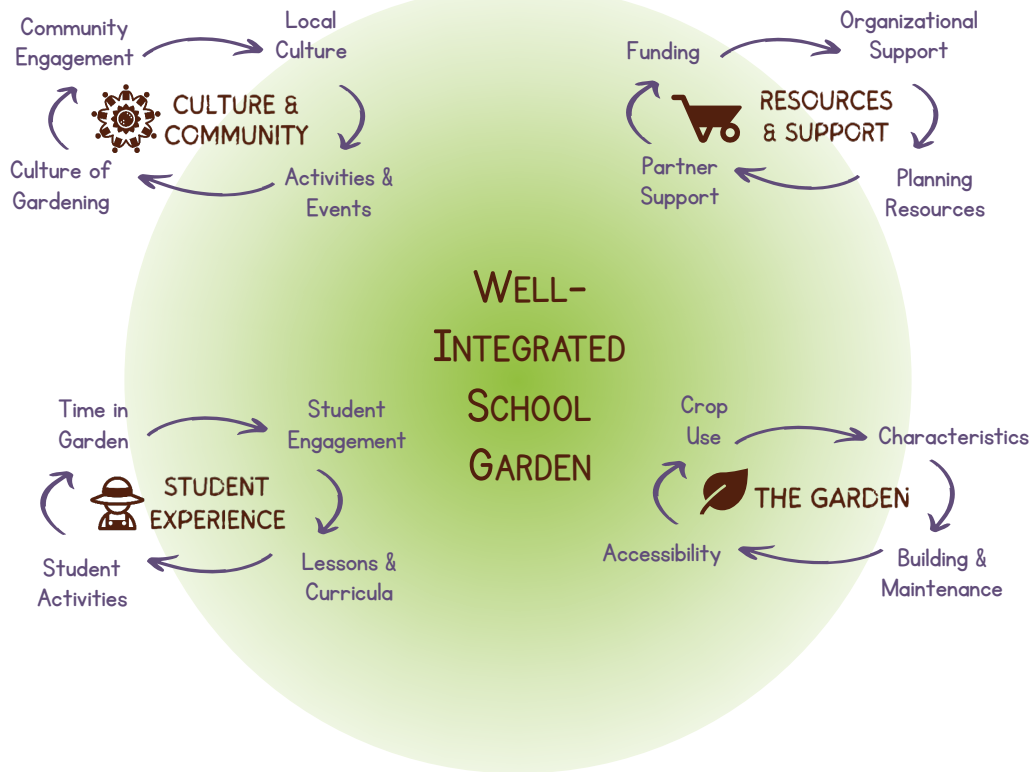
Community Engagement

Local Culture

CULTURE & COMMUNITY

Activities & Events

Culture of Gardening

Funding

Organizational Support

RESOURCES & SUPPORT

Planning Resources

Partner Support

WELL-INTEGRATED SCHOOL GARDEN

Time in Garden

Student Engagement

STUDENT EXPERIENCE

Lessons & Curricula

Student Activities

Crop Use

Characteristics

THE GARDEN

Building & Maintenance

Accessibility